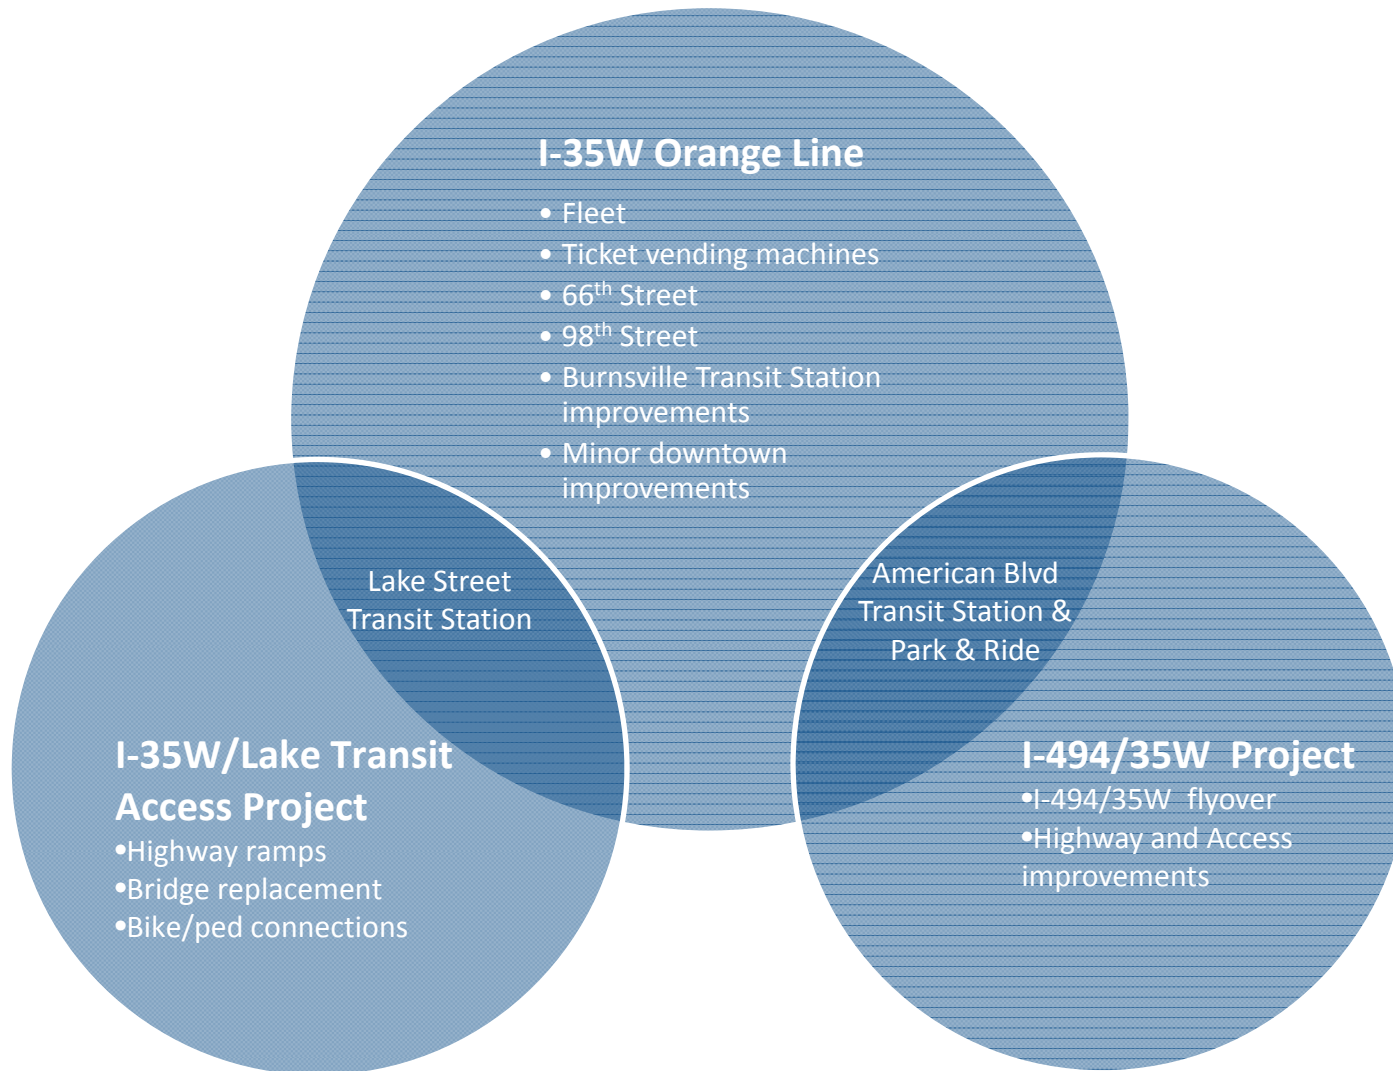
I-35W Orange Line

• Fleet
• Ticket vending machines
• 66$^{th}$ Street
• 98$^{th}$ Street
• Burnsville Transit Station improvements
• Minor downtown improvements

Lake Street Transit Station

American Blvd Transit Station & Park & Ride

I-35W/Lake Transit Access Project
•Highway ramps
•Bridge replacement
•Bike/ped connections

I-494/35W Project
•I-494/35W flyover
•Highway and Access improvements